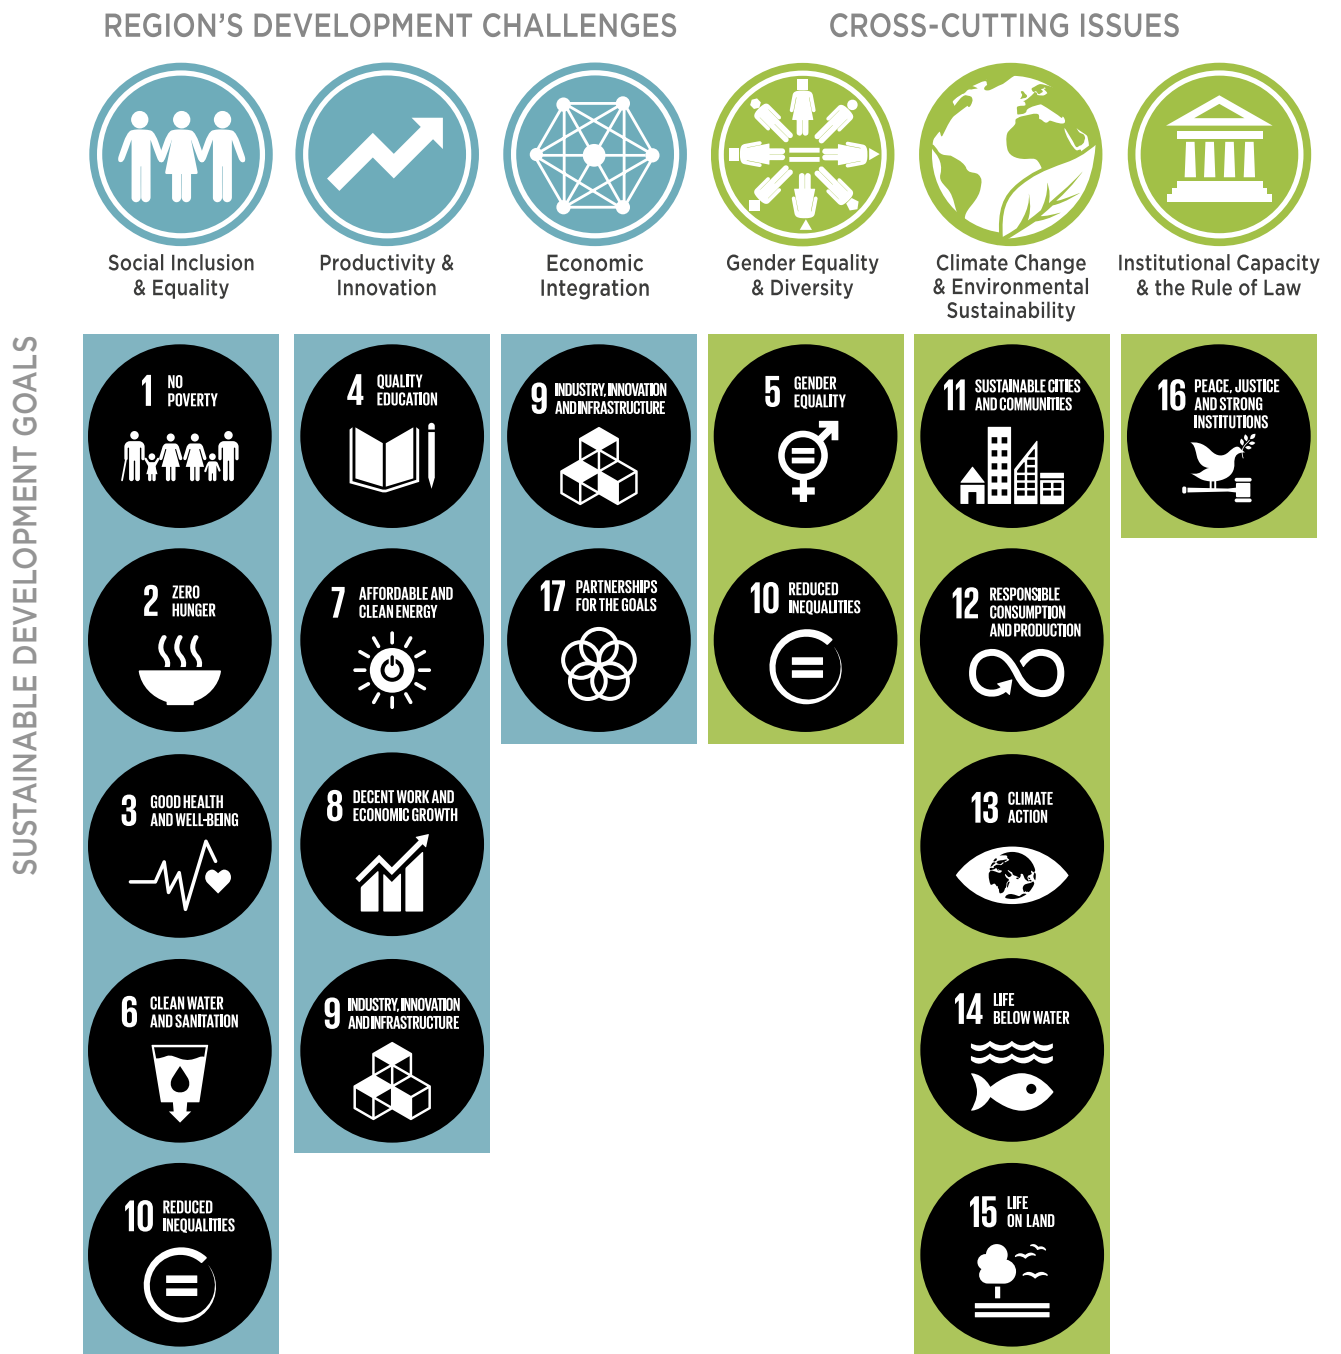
REGION'S DEVELOPMENT CHALLENGES

CROSS-CUTTING ISSUES

Social Inclusion & Equality

Productivity & Innovation

Economic Integration

Gender Equality & Diversity

Climate Change & Environmental Sustainability

Institutional Capacity & the Rule of Law

SUSTAINABLE DEVELOPMENT GOALS

1 NO POVERTY

2 ZERO HUNGER

3 GOOD HEALTH AND WELL-BEING

6 CLEAN WATER AND SANITATION

10 REDUCED INEQUALITIES

4 QUALITY EDUCATION

7 AFFORDABLE AND CLEAN ENERGY

8 DECENT WORK AND ECONOMIC GROWTH

9 INDUSTRY, INNOVATION AND INFRASTRUCTURE

9 INDUSTRY, INNOVATION AND INFRASTRUCTURE

17 PARTNERSHIPS FOR THE GOALS

5 GENDER EQUALITY

10 REDUCED INEQUALITIES

11 SUSTAINABLE CITIES AND COMMUNITIES

12 RESPONSIBLE CONSUMPTION AND PRODUCTION

13 CLIMATE ACTION

14 LIFE BELOW WATER

15 LIFE ON LAND

16 PEACE, JUSTICE AND STRONG INSTITUTIONS